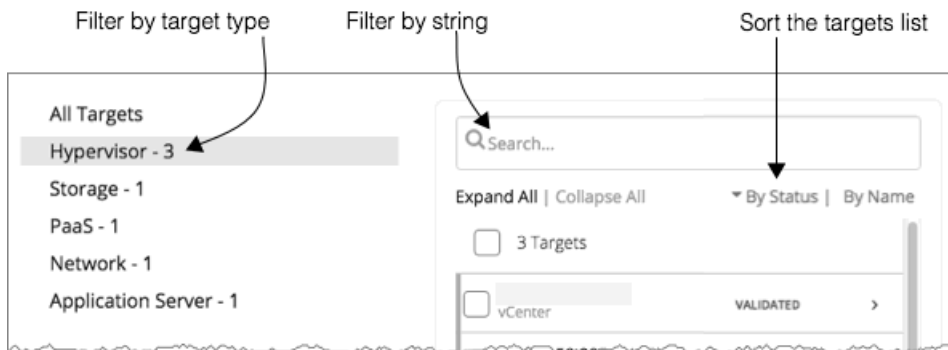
Filter by target type
Filter by string
Sort the targets list

All Targets
Hypervisor - 3
Storage - 1
PaaS - 1
Network - 1
Application Server - 1

Search...

Expand All | Collapse All
By Status | By Name

3 Targets

vCenter
VALIDATED
›